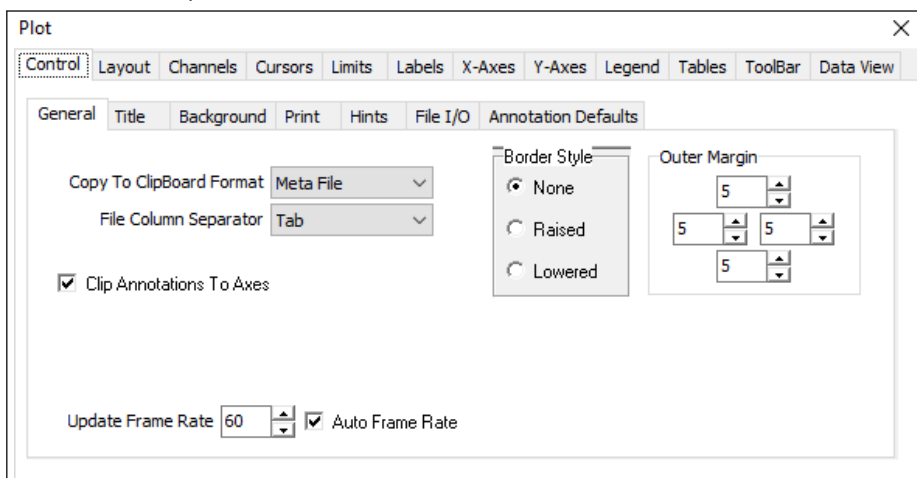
Plot

Control Layout Channels Cursors Limits Labels X-Axes Y-Axes Legend Tables ToolBar Data View

General Title Background Print Hints File I/O Annotation Defaults

Copy To ClipBoard Format Meta File

File Column Separator Tab

Clip Annotations To Axes

Border Style
None
Raised
Lowered

Outer Margin
5
5 5
5

Update Frame Rate 60 Auto Frame Rate